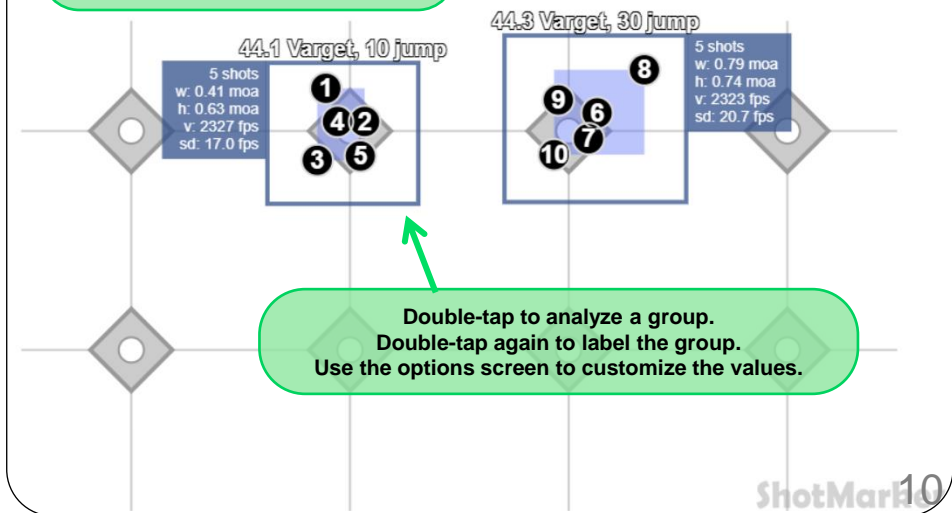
44.1 Varget, 10 jump

5 shots
w: 0.41 moa
h: 0.63 moa
v: 2327 fps
sd: 17.0 fps

1 4 2 3 5

44.3 Varget, 30 jump

5 shots
w: 0.79 moa
h: 0.74 moa
v: 2323 fps
sd: 20.7 fps

8 9 6 7 10

Double-tap to analyze a group.
Double-tap again to label the group.
Use the options screen to customize the values.

ShotMarker

10